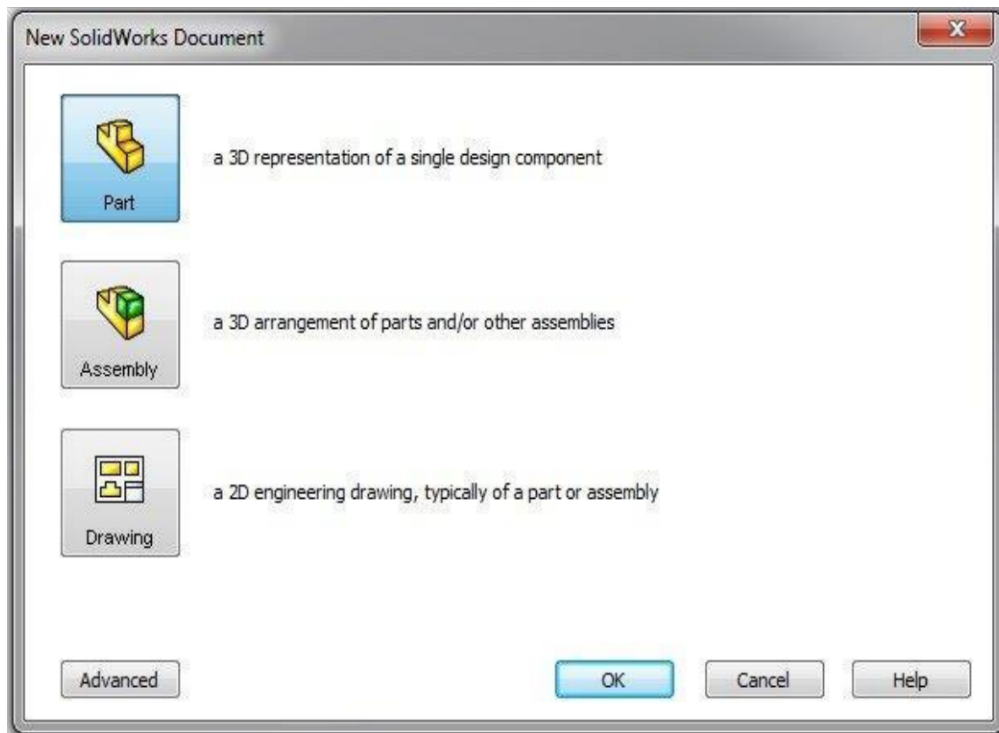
New SolidWorks Document

Part

a 3D representation of a single design component

Assembly

a 3D arrangement of parts and/or other assemblies

Drawing

a 2D engineering drawing, typically of a part or assembly

Advanced

OK

Cancel

Help